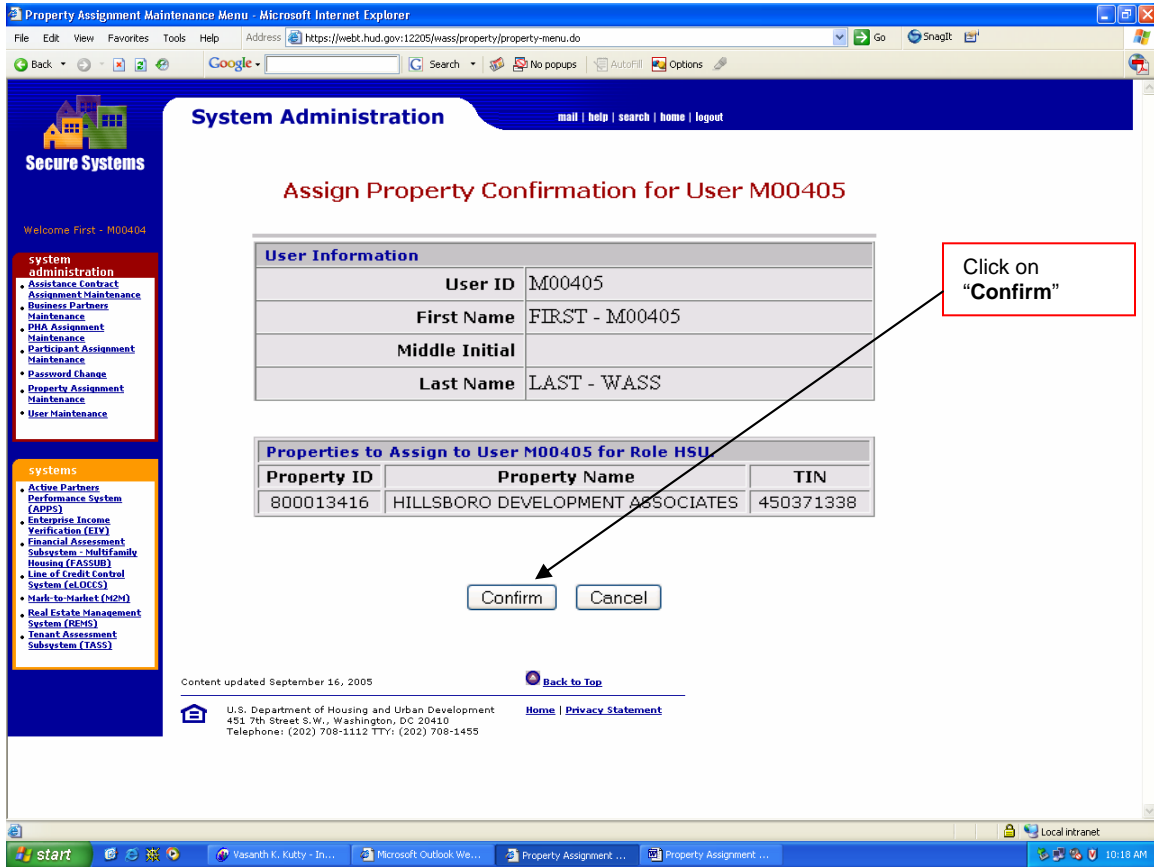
Property Assignment Maintenance Menu - Microsoft Internet Explorer

File Edit View Favorites Tools Help

Address https://webt.hud.gov:12205/wass/property/property-menu.do

Go SnagIt

Back

Google Search No popups AutoFill Options

Secure Systems

System Administration

mail | help | search | home | logout

Welcome First - M00404

system administration
- Assistance Contract Assignment Maintenance
- Business Partners Maintenance
- PHA Assignment Maintenance
- Participant Assignment Maintenance
- Password Change
- Property Assignment Maintenance
- User Maintenance

systems
- Active Partners Performance System (APPS)
- Enterprise Income Verification (EIV)
- Financial Assessment Subsystem - Multifamily Housing (FASSUB)
- Line of Credit Control System (eLOCCS)
- Mark-to-Market (M2M)
- Real Estate Management System (REMS)
- Tenant Assessment Subsystem (TASS)

Assign Property Confirmation for User M00405

| User Information | |
|---|---|
| User ID | M00405 |
| First Name | FIRST - M00405 |
| Middle Initial | |
| Last Name | LAST - WASS |

Properties to Assign to User M00405 for Role HSU.

| Property ID | Property Name | TIN |
|---|---|---|
| 800013416 | HILLSBORO DEVELOPMENT ASSOCIATES | 450371338 |

Click on "Confirm"

Confirm Cancel

Content updated September 16, 2005

Back to Top

U.S. Department of Housing and Urban Development
451 7th Street S.W., Washington, DC 20410
Telephone: (202) 708-1112 TTY: (202) 708-1455

Home | Privacy Statement

Local intranet

start Vasanth K. Kutty - In... Microsoft Outlook We... Property Assignment ... Property Assignment ... 10:18 AM